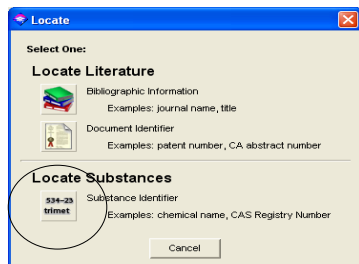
Locate

Select One:

Locate Literature

Bibliographic Information
Examples: journal name, title

Document Identifier
Examples: patent number, CA abstract number

Locate Substances

534-23
trimet

Substance Identifier
Examples: chemical name, CAS Registry Number

Cancel